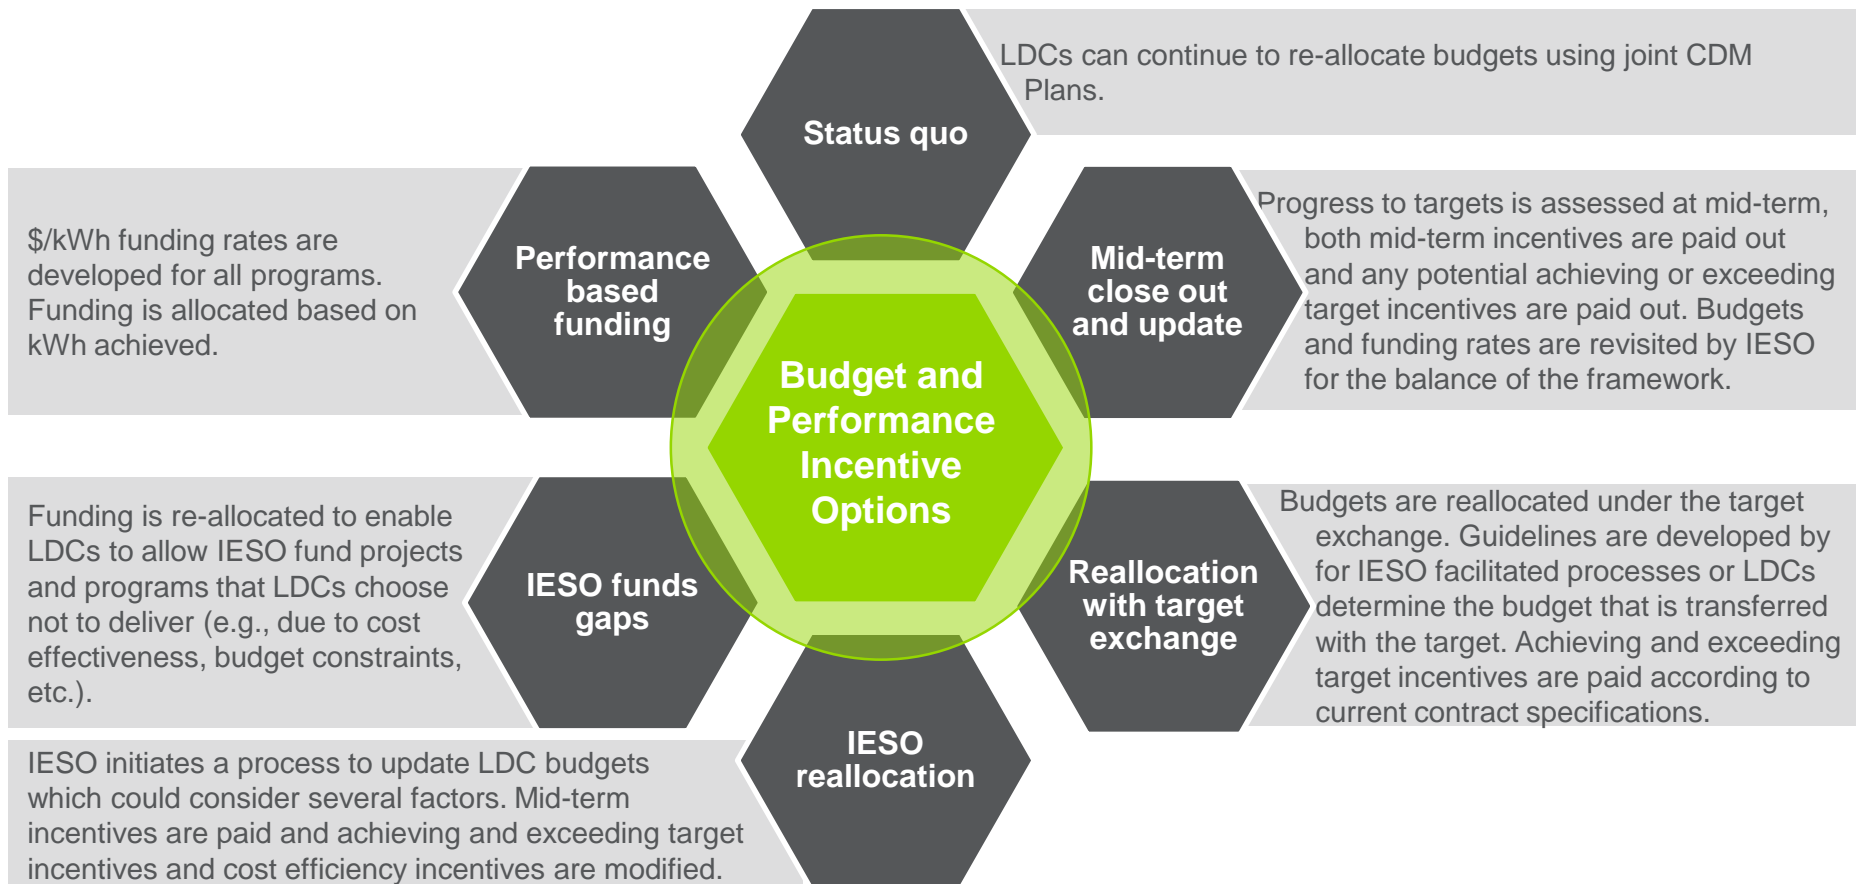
Status quo

LDCs can continue to re-allocate budgets using joint CDM Plans.

Performance based funding

$/kWh funding rates are developed for all programs. Funding is allocated based on kWh achieved.

Mid-term close out and update

Progress to targets is assessed at mid-term, both mid-term incentives are paid out and any potential achieving or exceeding target incentives are paid out. Budgets and funding rates are revisited by IESO for the balance of the framework.

Budget and Performance Incentive Options

IESO funds gaps

Funding is re-allocated to enable LDCs to allow IESO fund projects and programs that LDCs choose not to deliver (e.g., due to cost effectiveness, budget constraints, etc.).

Reallocation with target exchange

Budgets are reallocated under the target exchange. Guidelines are developed by for IESO facilitated processes or LDCs determine the budget that is transferred with the target. Achieving and exceeding target incentives are paid according to current contract specifications.

IESO reallocation

IESO initiates a process to update LDC budgets which could consider several factors. Mid-term incentives are paid and achieving and exceeding target incentives and cost efficiency incentives are modified.